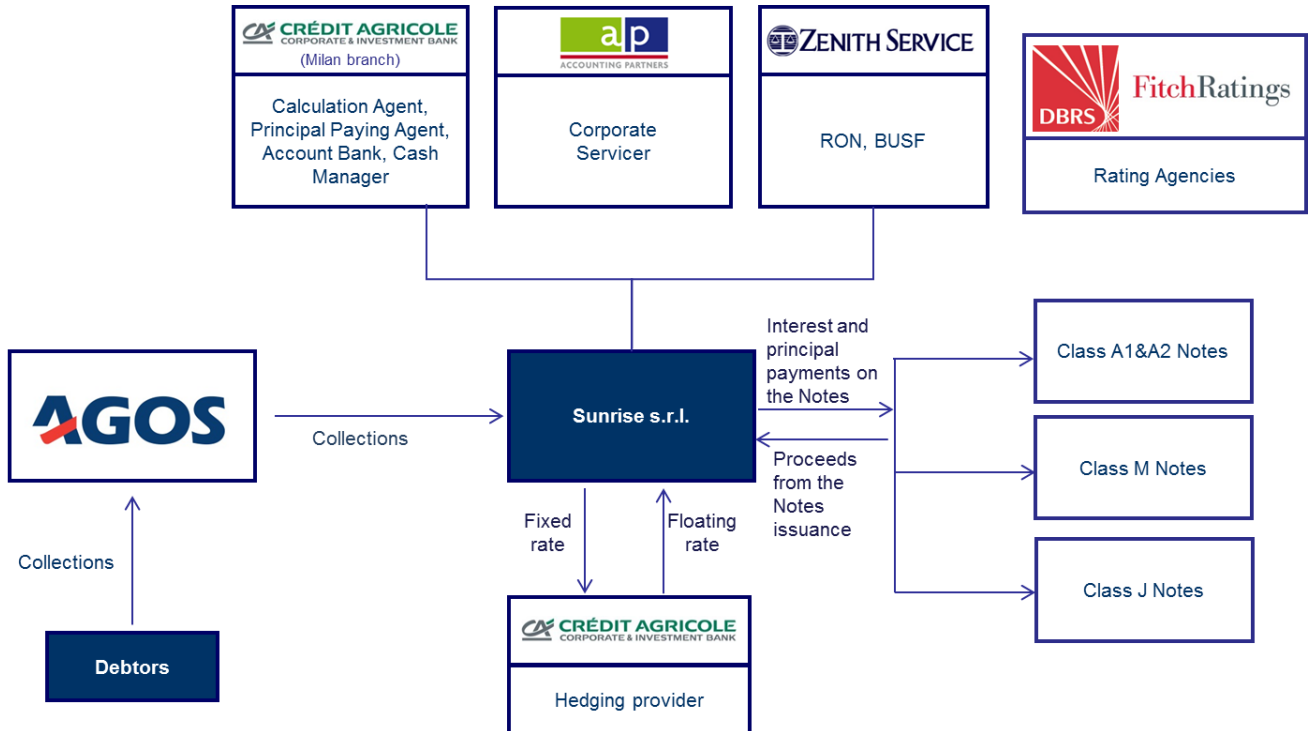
CRÉDIT AGRICOLE CORPORATE & INVESTMENT BANK
(Milan branch)
Calculation Agent, Principal Paying Agent, Account Bank, Cash Manager

ap ACCOUNTING PARTNERS
Corporate Servicer

ZENITH SERVICE
RON, BUSF

DBRS FitchRatings
Rating Agencies

AGOS

Collections

Sunrise s.r.l.

Interest and principal payments on the Notes

Proceeds from the Notes issuance

Class A1&A2 Notes

Class M Notes

Class J Notes

Collections

Debtors

Fixed rate

Floating rate

CRÉDIT AGRICOLE CORPORATE & INVESTMENT BANK
Hedging provider